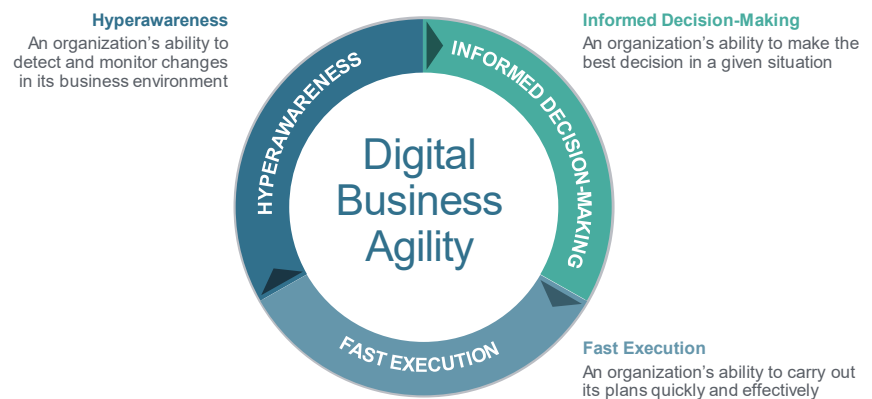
Hyperawareness
An organization's ability to detect and monitor changes in its business environment

Informed Decision-Making
An organization's ability to make the best decision in a given situation

HYPERAWARENESS

INFORMED DECISION-MAKING

Digital Business Agility

FAST EXECUTION

Fast Execution
An organization's ability to carry out its plans quickly and effectively